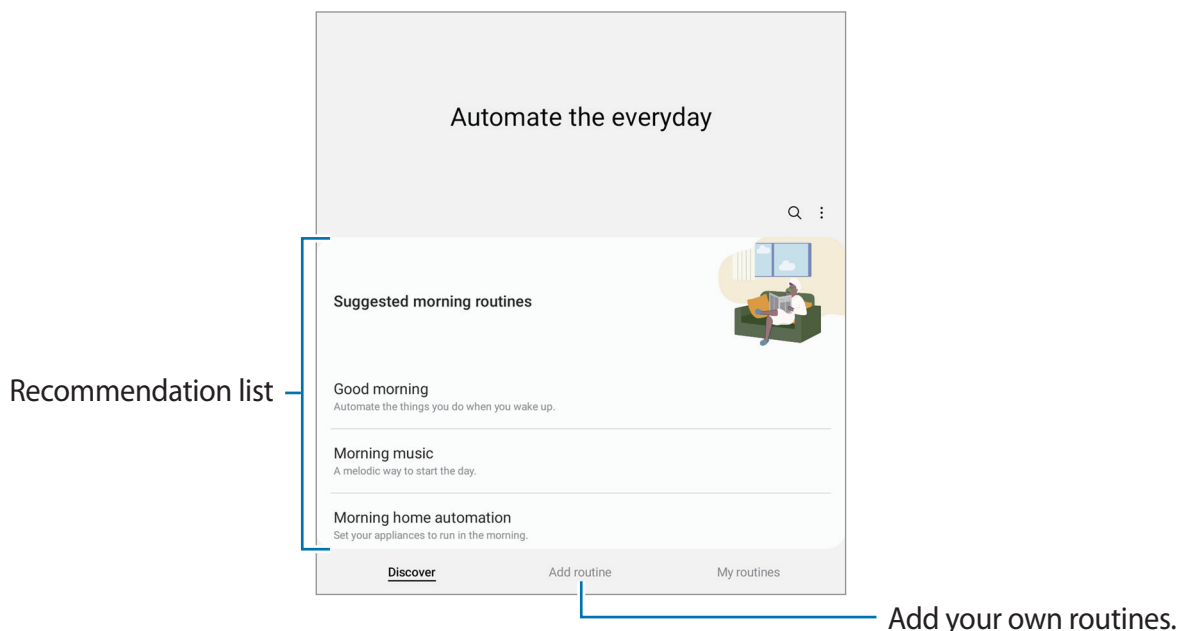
Automate the everyday

Recommendation list

Suggested morning routines

Good morning
Automate the things you do when you wake up.

Morning music
A melodic way to start the day.

Morning home automation
Set your appliances to run in the morning.

Discover Add routine My routines

Add your own routines.